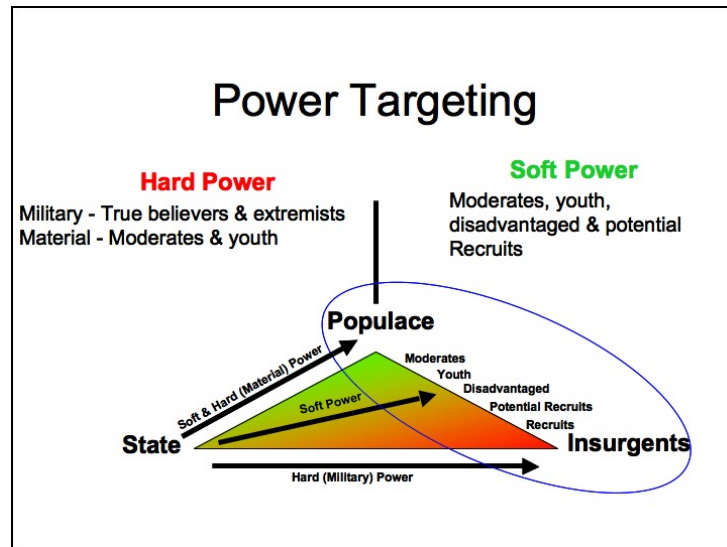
Power Targeting

Hard Power

Military - True believers & extremists
Material - Moderates & youth

Soft Power

Moderates, youth, disadvantaged & potential Recruits

Populace

Soft & Hard (Material) Power

Moderates
Youth
Disadvantaged
Potential Recruits
Recruits

Soft Power

State

Insurgents

Hard (Military) Power